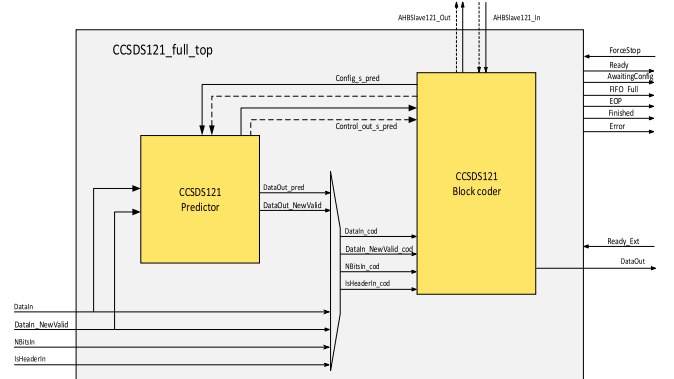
AHBSlave121_Out
AHBSlave121_In

CCSDS121_full_top

ForceStop
Ready
AwaitingConfig
FIFO_Full
EOP
Finished
Error

Config_s_pred

Control_out_s_pred

CCSDS121
Predictor

DataOut_pred
DataOut_NewValid

CCSDS121
Block coder

DataIn_cod
DataIn_NewValid_cod
NBitsIn_cod
IsHeaderIn_cod

Ready_Ext
DataOut

DataIn
DataIn_NewValid
NBitsIn
IsHeaderIn